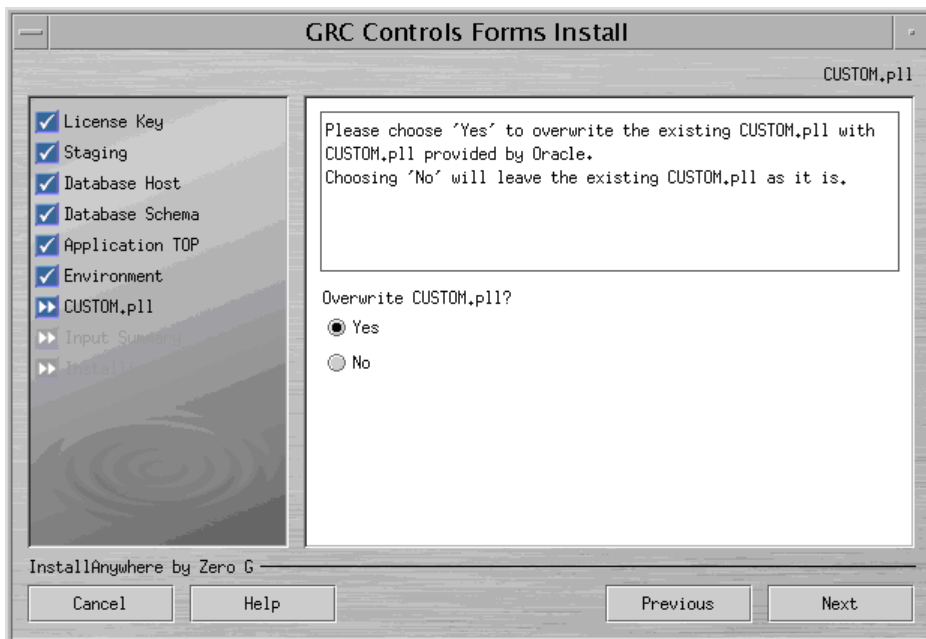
GRC Controls Forms Install

CUSTOM.pll

License Key
Staging
Database Host
Database Schema
Application TOP
Environment
CUSTOM.pll
Input Summary
Install

Please choose 'Yes' to overwrite the existing CUSTOM.pll with CUSTOM.pll provided by Oracle.
Choosing 'No' will leave the existing CUSTOM.pll as it is.

Overwrite CUSTOM.pll?
Yes
No

InstallAnywhere by Zero G

Cancel
Help
Previous
Next